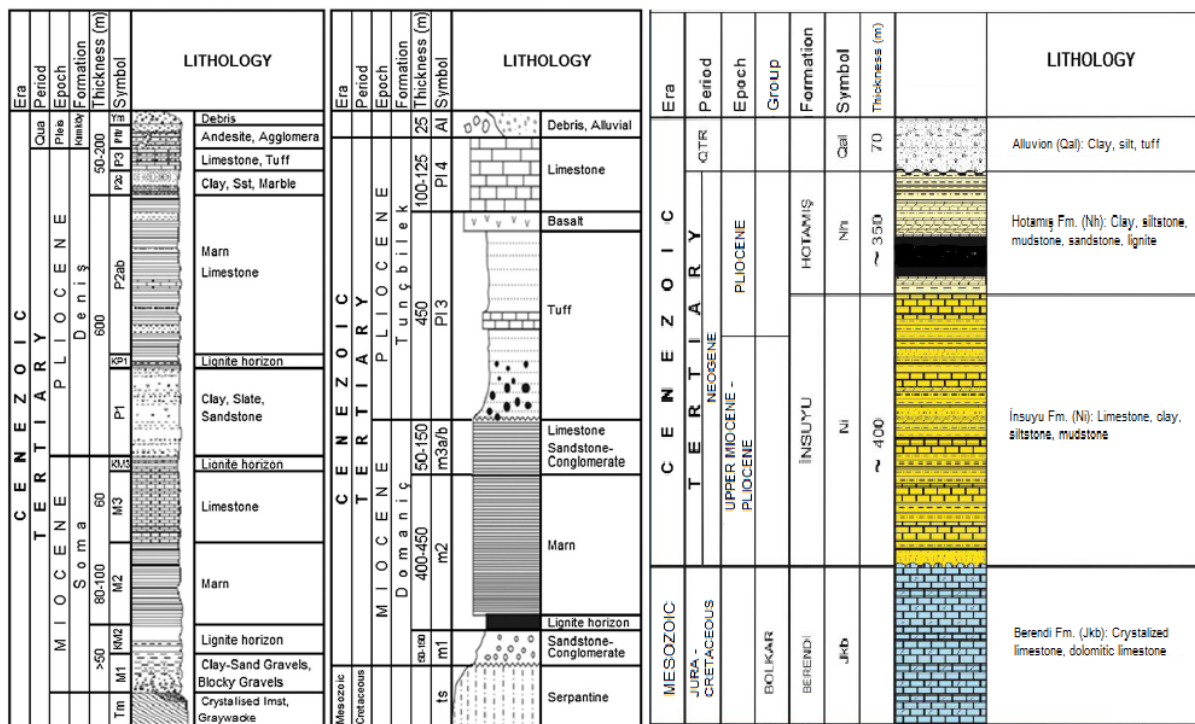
| Era | Period | Epoch | Formation | Thickness (m) | Symbol | LITHOLOGY |
|---|---|---|---|---|---|---|
| CENOZOIC | Qua | Pleis | Kmkoy | | Ym | Debris |
| | TERTIARY | PLIOCENE | Deniş | 50-200 | Plr | Andesite, Agglomera |
| | | | | | P3 | Limestone, Tuff |
| | | | | | P2c | Clay, Sst, Marble |
| | | | | 600 | P2ab | Marn Limestone |
| | | | | | KP1 | Lignite horizon |
| | | | | | P1 | Clay, Slate, Sandstone |
| | | MIOCENE | Soma | | KM3 | Lignite horizon |
| | | | | 60 | M3 | Limestone |
| | | | | 80-100 | M2 | Marn |
| | | | | >50 | KM2 | Lignite horizon |
| | | | | | M1 | Clay-Sand Gravels, Blocky Gravels |
| | | | | | Tm | Crystalised lmst, Graywacke |

| Era | Period | Epoch | Formation | Thickness (m) | Symbol | LITHOLOGY |
|---|---|---|---|---|---|---|
| | | | | 25 | Al | Debris, Alluvial |
| CENOZOIC | TERTIARY | PLIOCENE | Tunçbilek | 100-125 | Pl 4 | Limestone |
| | | | | | | Basalt |
| | | | | 450 | Pl 3 | Tuff |
| | | MIOCENE | Domaniç | 50-150 | m3a/b | Limestone Sandstone-Conglomerate |
| | | | | 400-450 | m2 | Marn |
| | | | | | | Lignite horizon |
| | | | | 50-150 | m1 | Sandstone-Conglomerate |
| Mesozoic | Cretaceous | | | | ts | Serpantine |

| Era | Period | Epoch | Group | Formation | Symbol | Thickness (m) | LITHOLOGY |
|---|---|---|---|---|---|---|---|
| CENOZOIC | QTR | | | | Qal | 70 | Alluvion (Qal): Clay, silt, tuff |
| | TERTIARY NEOGENE | PLIOCENE | | HOTAMIŞ | Nhi | ~ 350 | Hotamış Fm. (Nh): Clay, siltstone, mudstone, sandstone, lignite |
| | | UPPER MIOCENE - PLIOCENE | | İNSUYU | Ni | ~ 400 | İnsuyu Fm. (Ni): Limestone, clay, siltstone, mudstone |
| MESOZOIC | JURA - CRETACEOUS | | BOLKAR | BERENDİ | Jkb | | Berendi Fm. (Jkb): Crystalized limestone, dolomitic limestone |